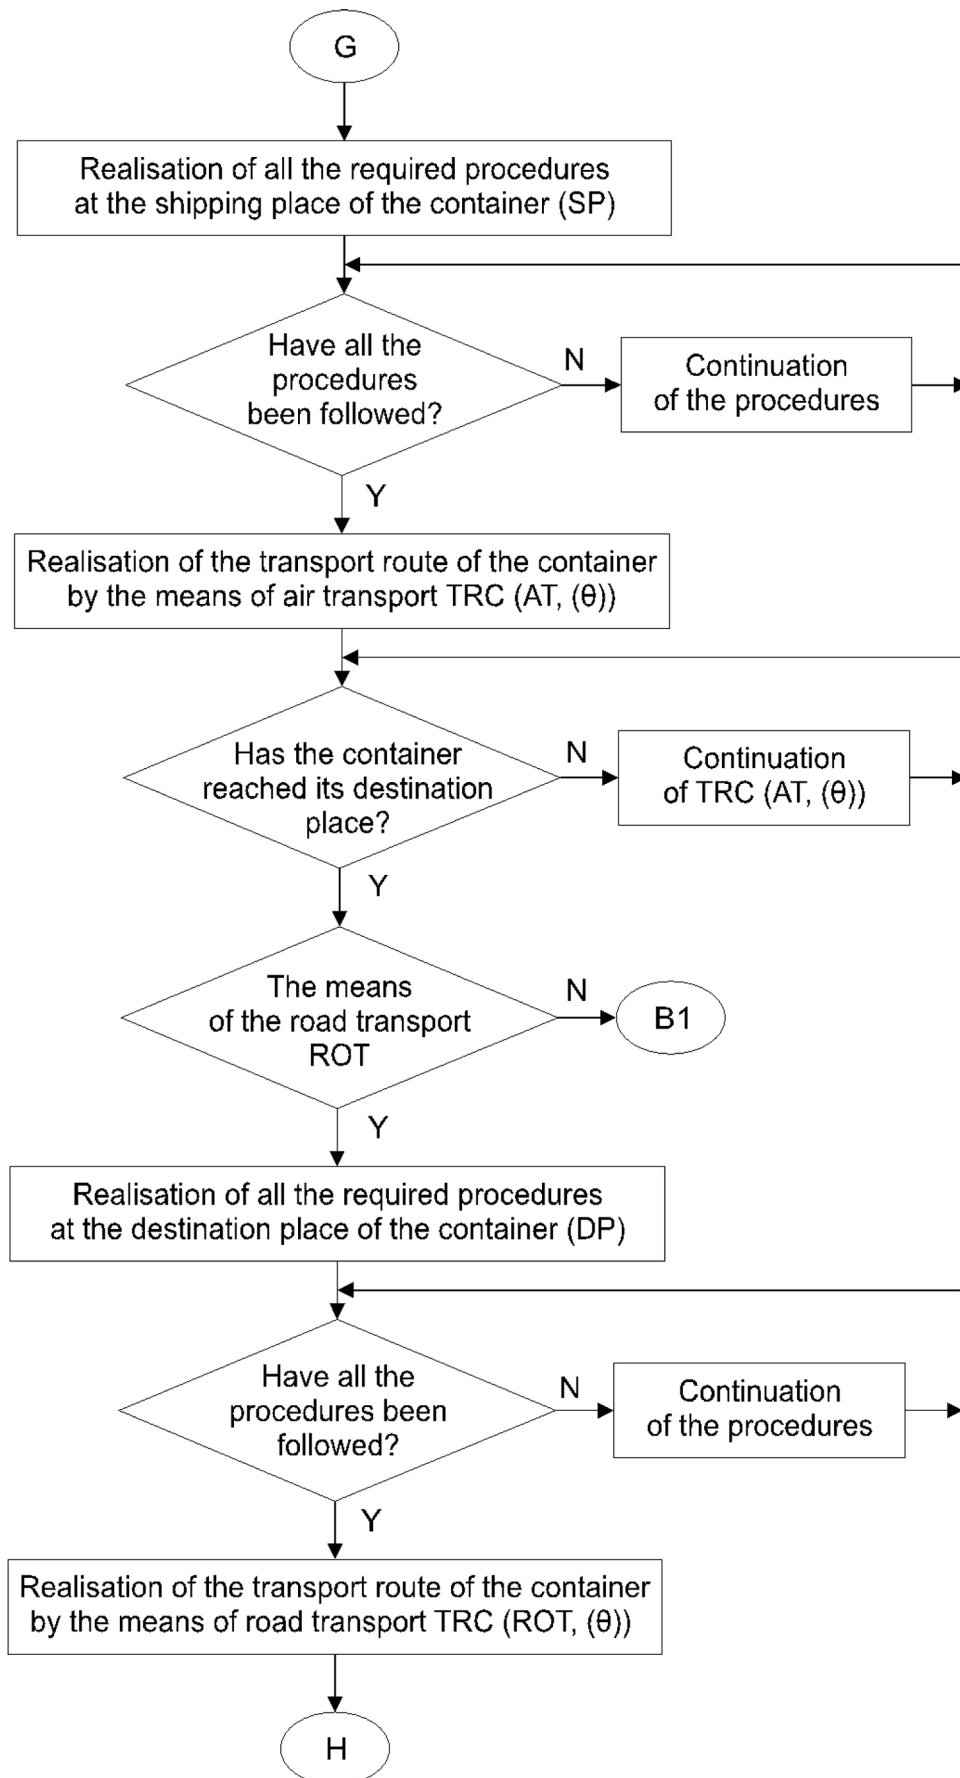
G

Realisation of all the required procedures at the shipping place of the container (SP)

Have all the procedures been followed?

N

Continuation of the procedures

Y

Realisation of the transport route of the container by the means of air transport TRC (AT, (θ))

Has the container reached its destination place?

N

Continuation of TRC (AT, (θ))

Y

The means of the road transport ROT

N

B1

Y

Realisation of all the required procedures at the destination place of the container (DP)

Have all the procedures been followed?

N

Continuation of the procedures

Y

Realisation of the transport route of the container by the means of road transport TRC (ROT, (θ))

H